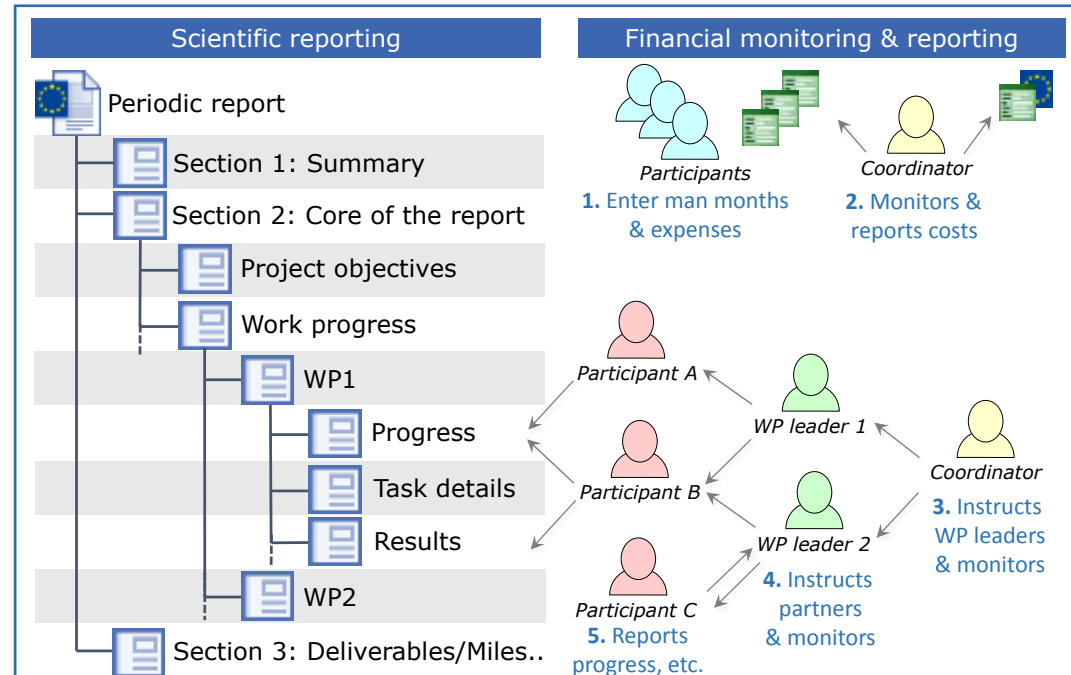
Scientific reporting

Periodic report

Section 1: Summary

Section 2: Core of the report

Project objectives

Work progress

WP1

Progress

Task details

Results

WP2

Section 3: Deliverables/Miles..

Financial monitoring & reporting

Participants

1. Enter man months & expenses

Coordinator

2. Monitors & reports costs

Participant A

WP leader 1

Participant B

Coordinator

3. Instructs WP leaders & monitors

WP leader 2

4. Instructs partners & monitors

Participant C

5. Reports progress, etc.